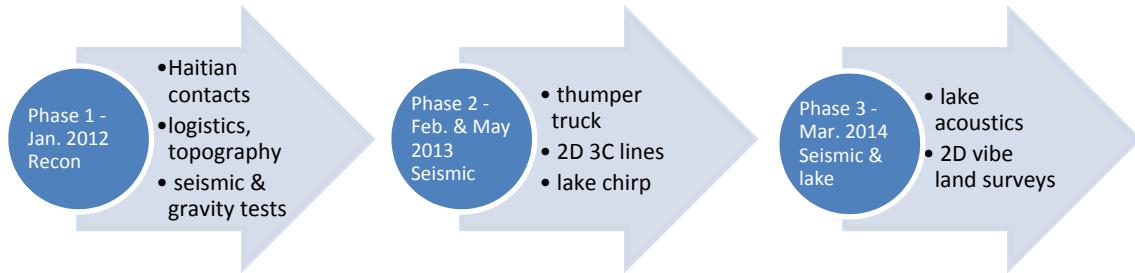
Phase 1 - Jan. 2012 Recon

•Haitian contacts
•logistics, topography
• seismic & gravity tests

Phase 2 - Feb. & May 2013 Seismic

• thumper truck
• 2D 3C lines
• lake chirp

Phase 3 - Mar. 2014 Seismic & lake

• lake acoustics
• 2D vibe land surveys